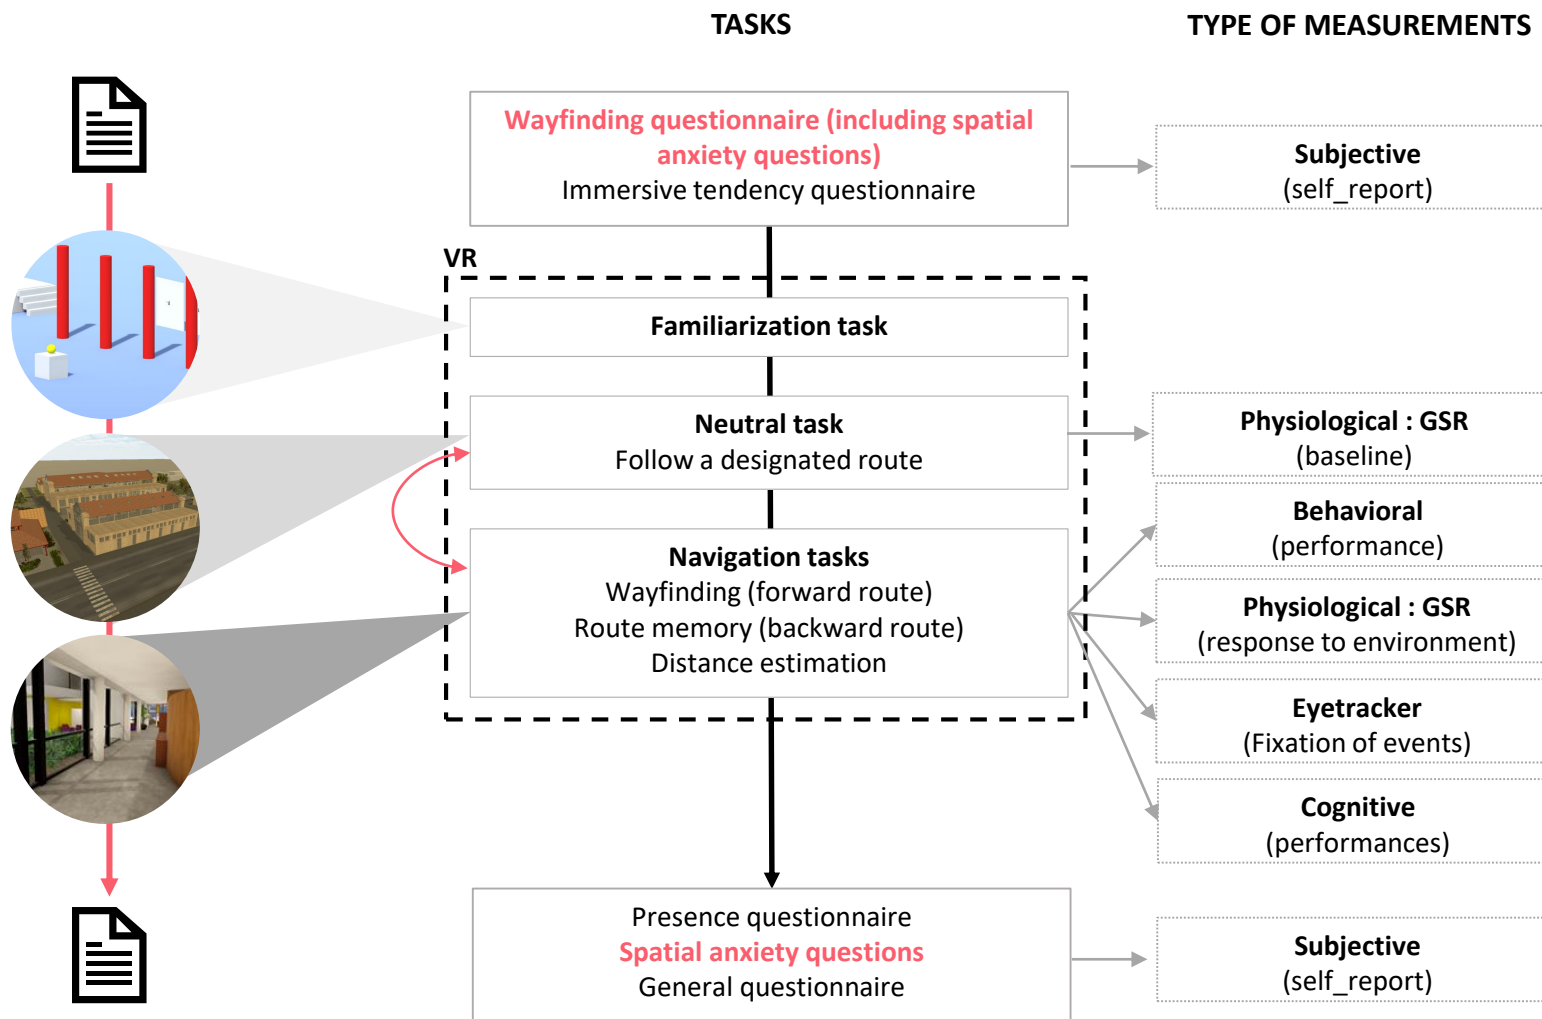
TASKS

TYPE OF MEASUREMENTS

Wayfinding questionnaire (including spatial anxiety questions)
Immersive tendency questionnaire

Subjective
(self_report)

VR

Familiarization task

Neutral task
Follow a designated route

Physiological : GSR
(baseline)

Navigation tasks
Wayfinding (forward route)
Route memory (backward route)
Distance estimation

Behavioral
(performance)

Physiological : GSR
(response to environment)

Eyetracker
(Fixation of events)

Cognitive
(performances)

Presence questionnaire
Spatial anxiety questions
General questionnaire

Subjective
(self_report)